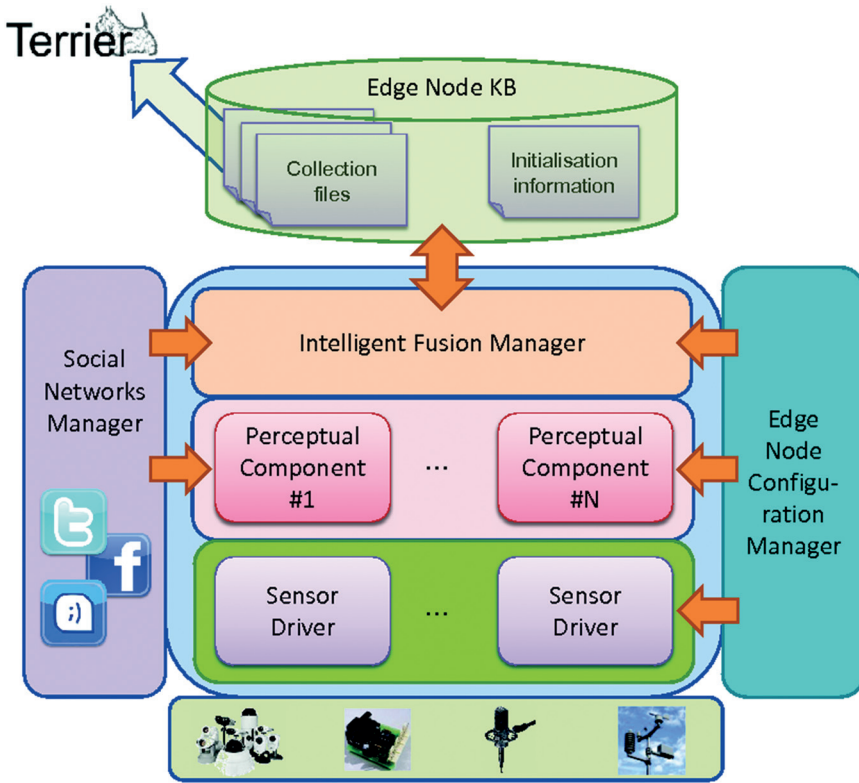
Terrier

Edge Node KB

Collection files

Initialisation information

Social Networks Manager

Intelligent Fusion Manager

Perceptual Component #1

...

Perceptual Component #N

Edge Node Configuration Manager

Sensor Driver

...

Sensor Driver

f

;)